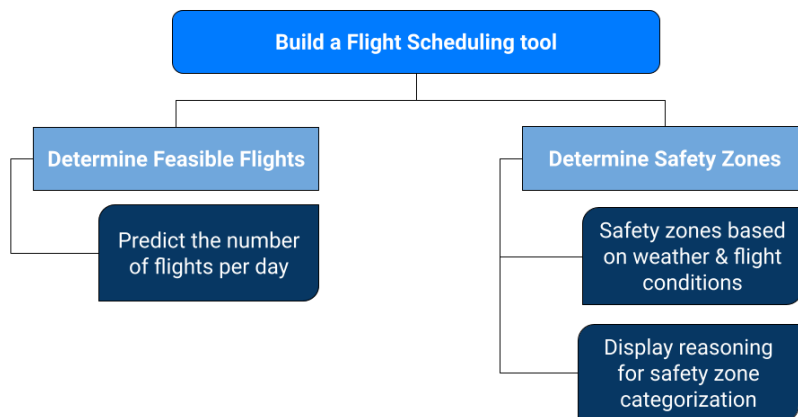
Build a Flight Scheduling tool

Determine Feasible Flights

Predict the number of flights per day

Determine Safety Zones

Safety zones based on weather & flight conditions

Display reasoning for safety zone categorization